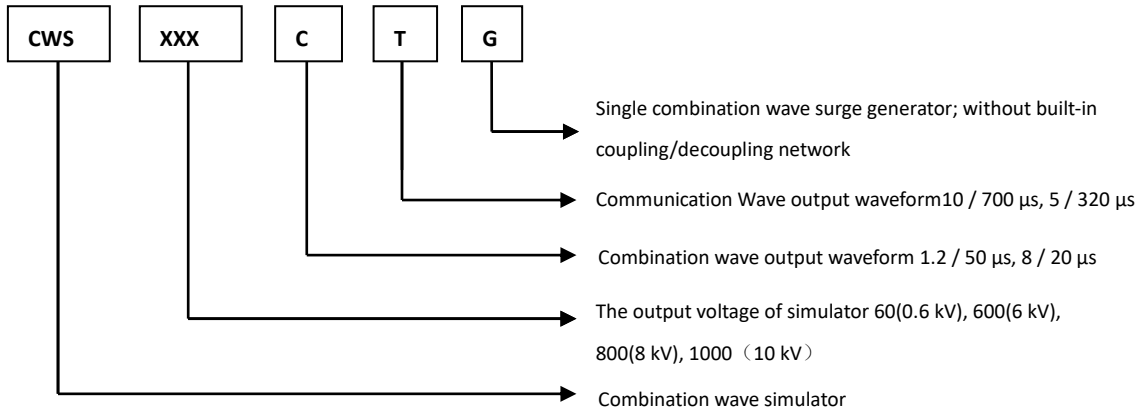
CWS XXX C T G

Single combination wave surge generator; without built-in coupling/decoupling network

Communication Wave output waveform10 / 700 µs, 5 / 320 µs

Combination wave output waveform 1.2 / 50 µs, 8 / 20 µs

The output voltage of simulator 60(0.6 kV), 600(6 kV), 800(8 kV), 1000（10 kV）

Combination wave simulator